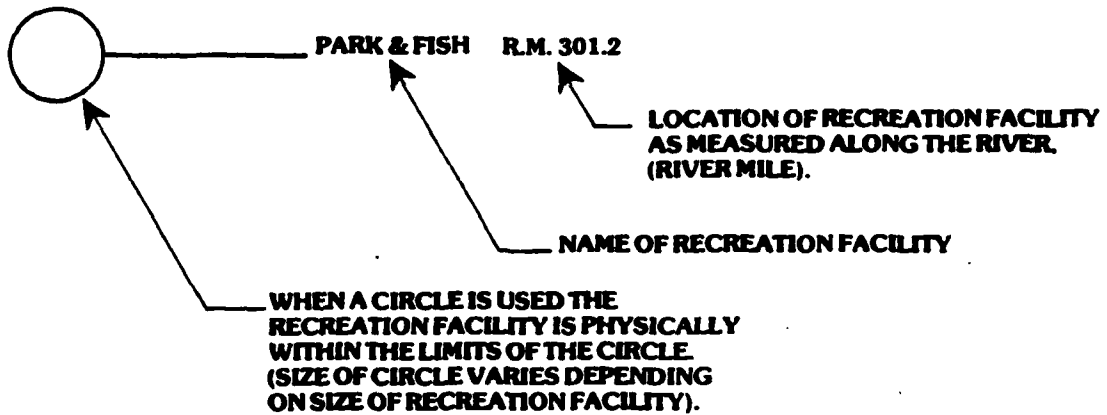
PARK & FISH R.M. 301.2

LOCATION OF RECREATION FACILITY AS MEASURED ALONG THE RIVER. (RIVER MILE).

NAME OF RECREATION FACILITY

WHEN A CIRCLE IS USED THE RECREATION FACILITY IS PHYSICALLY WITHIN THE LIMITS OF THE CIRCLE. (SIZE OF CIRCLE VARIES DEPENDING ON SIZE OF RECREATION FACILITY).